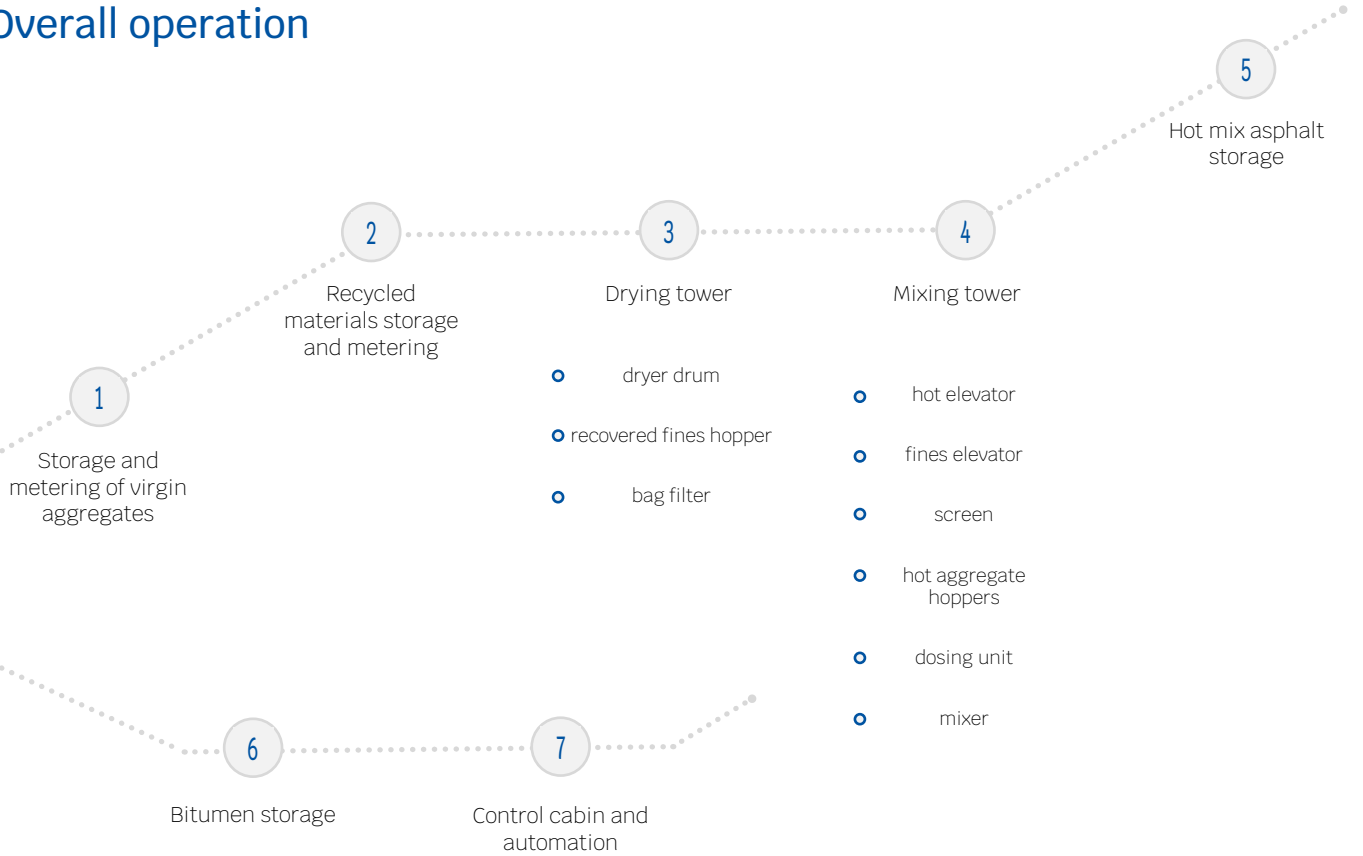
Overall operation

5
Hot mix asphalt storage

2
Recycled materials storage and metering

3
Drying tower

4
Mixing tower

1
Storage and metering of virgin aggregates

dryer drum
recovered fines hopper
bag filter

hot elevator
fines elevator
screen
hot aggregate hoppers
dosing unit
mixer

6
Bitumen storage

7
Control cabin and automation